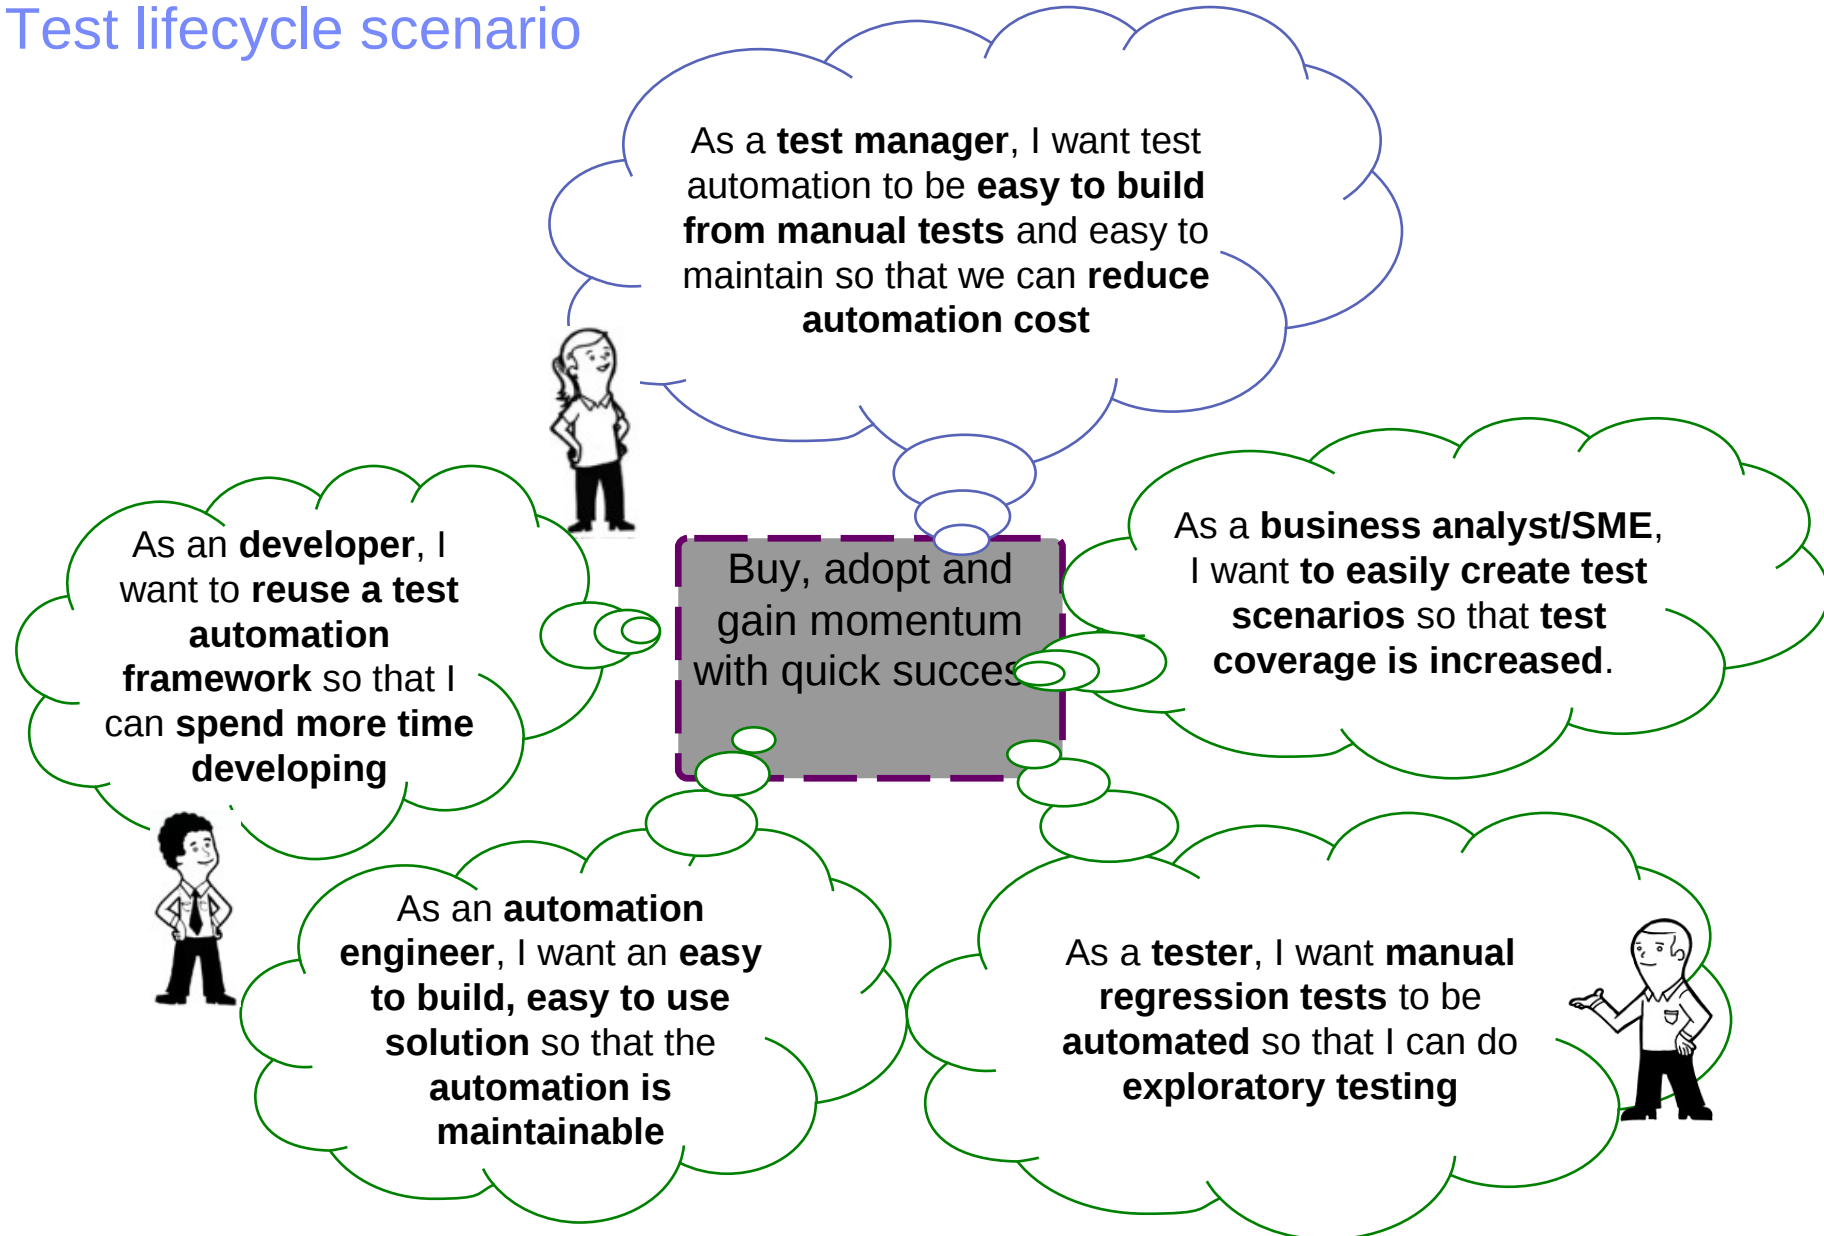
Test lifecycle scenario

As a **test manager**, I want test automation to be **easy to build from manual tests** and easy to maintain so that we can **reduce automation cost**

As an **developer**, I want to **reuse a test automation framework** so that I can **spend more time developing**

Buy, adopt and gain momentum with quick succes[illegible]

As a **business analyst/SME**, I want **to easily create test scenarios** so that **test coverage is increased**.

As an **automation engineer**, I want an **easy to build, easy to use solution** so that the **automation is maintainable**

As a **tester**, I want **manual regression tests** to be **automated** so that I can do **exploratory testing**